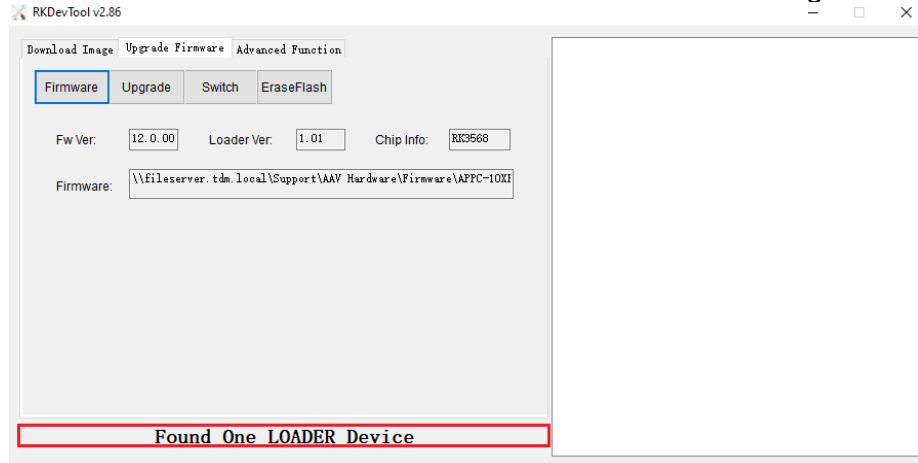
RKDevTool v2.86

Download Image | Upgrade Firmware | Advanced Function

Firmware | Upgrade | Switch | EraseFlash

Fw Ver: 12.0.00 Loader Ver: 1.01 Chip Info: RK3568

Firmware: \\fileserver.tdm.local\Support\AAV Hardware\Firmware\APPC-10XI

Found One LOADER Device